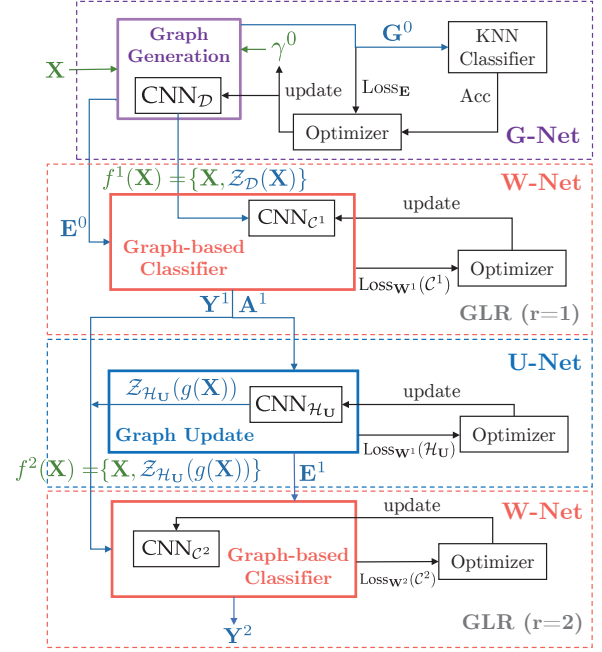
Graph Generation

$\gamma^0$

$\mathbf{G}^0$

KNN Classifier

$\mathbf{X}$

$\text{CNN}_{\mathcal{D}}$

update

$\text{Loss}_{\mathbf{E}}$

Acc

Optimizer

G-Net

$f^1(\mathbf{X}) = \{\mathbf{X}, \mathcal{Z}_{\mathcal{D}}(\mathbf{X})\}$

W-Net

update

$\mathbf{E}^0$

$\text{CNN}_{\mathcal{C}^1}$

Graph-based Classifier

$\text{Loss}_{\mathbf{W}^1}(\mathcal{C}^1)$

Optimizer

$\mathbf{Y}^1$ $\mathbf{A}^1$

GLR (r=1)

U-Net

$\mathcal{Z}_{\mathcal{H}_\mathbf{U}}(g(\mathbf{X}))$

$\text{CNN}_{\mathcal{H}_\mathbf{U}}$

update

Graph Update

$\text{Loss}_{\mathbf{W}^1}(\mathcal{H}_\mathbf{U})$

Optimizer

$f^2(\mathbf{X}) = \{\mathbf{X}, \mathcal{Z}_{\mathcal{H}_\mathbf{U}}(g(\mathbf{X}))\}$

$\mathbf{E}^1$

update

W-Net

$\text{CNN}_{\mathcal{C}^2}$

Graph-based Classifier

$\text{Loss}_{\mathbf{W}^2}(\mathcal{C}^2)$

Optimizer

$\mathbf{Y}^2$

GLR (r=2)